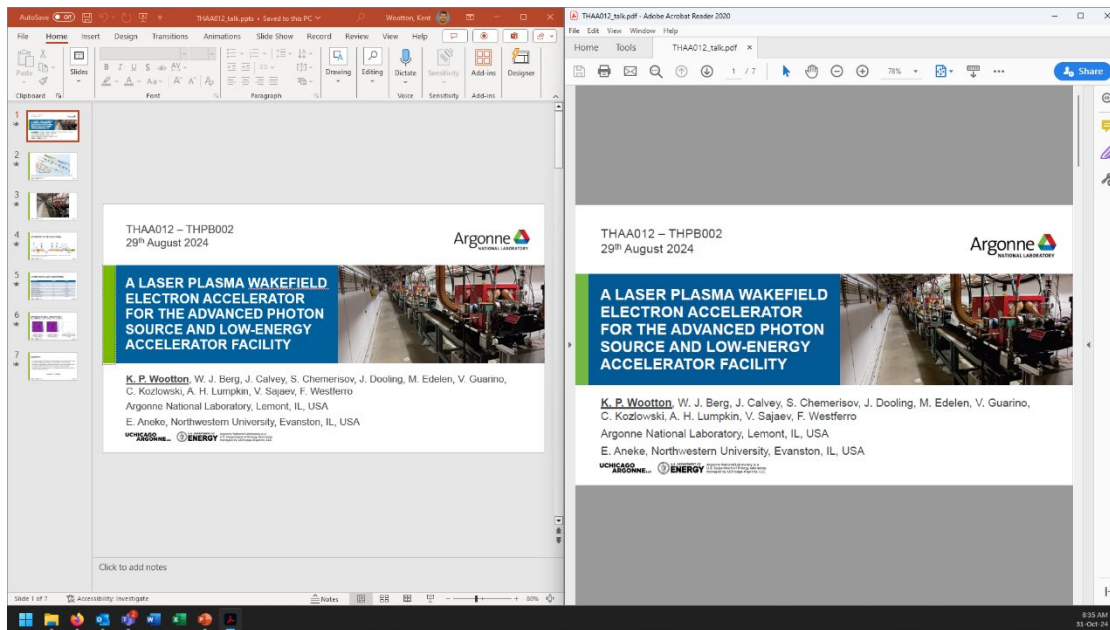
AutoSave Off THAA012_talk.pptx • Saved to this PC Wootton, Kent

File Home Insert Design Transitions Animations Slide Show Record Review View Help

Paste Slides Drawing Editing Dictate Sensitivity Add-ins Designer

Clipboard Font Paragraph Voice Sensitivity Add-ins

1 2 3 4 5 6 7

THAA012 – THPB002
29th August 2024

Argonne NATIONAL LABORATORY

A LASER PLASMA WAKEFIELD ELECTRON ACCELERATOR FOR THE ADVANCED PHOTON SOURCE AND LOW-ENERGY ACCELERATOR FACILITY

K. P. Wootton, W. J. Berg, J. Calvey, S. Chemerisov, J. Dooling, M. Edelen, V. Guarino, C. Kozlowski, A. H. Lumpkin, V. Sajaev, F. Westferro

Argonne National Laboratory, Lemont, IL, USA

E. Aneke, Northwestern University, Evanston, IL, USA

UCHICAGO ARGONNE ENERGY

Click to add notes

Slide 1 of 7 Accessibility: Investigate Notes 80%

THAA012_talk.pdf - Adobe Acrobat Reader 2020

File Edit View Window Help

Home Tools THAA012_talk.pdf ×

1 / 7 78% Share

THAA012 – THPB002
29th August 2024

Argonne NATIONAL LABORATORY

A LASER PLASMA WAKEFIELD ELECTRON ACCELERATOR FOR THE ADVANCED PHOTON SOURCE AND LOW-ENERGY ACCELERATOR FACILITY

K. P. Wootton, W. J. Berg, J. Calvey, S. Chemerisov, J. Dooling, M. Edelen, V. Guarino, C. Kozlowski, A. H. Lumpkin, V. Sajaev, F. Westferro

Argonne National Laboratory, Lemont, IL, USA

E. Aneke, Northwestern University, Evanston, IL, USA

UCHICAGO ARGONNE ENERGY

8:35 AM
31-Oct-24